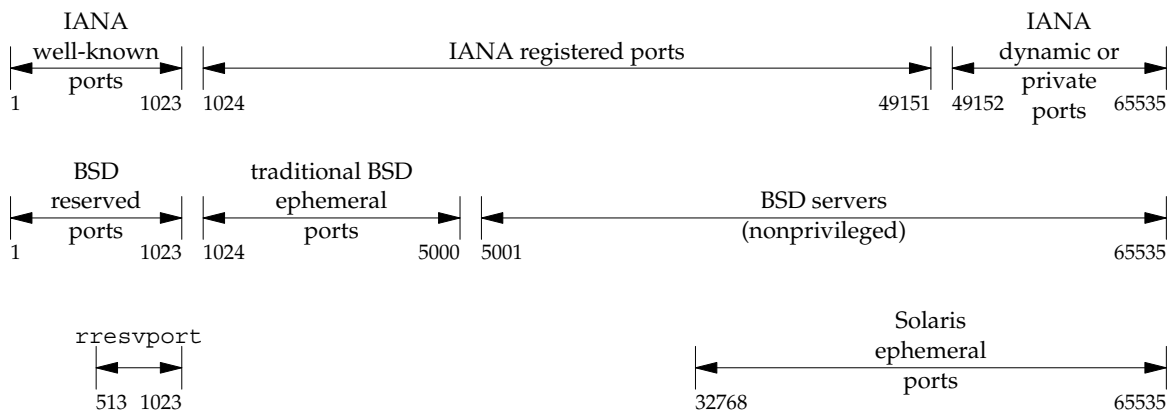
IANA well-known ports
1 1023

IANA registered ports
1024 49151

IANA dynamic or private ports
49152 65535

BSD reserved ports
1 1023

traditional BSD ephemeral ports
1024 5000

BSD servers (nonprivileged)
5001 65535

rresvport
513 1023

Solaris ephemeral ports
32768 65535